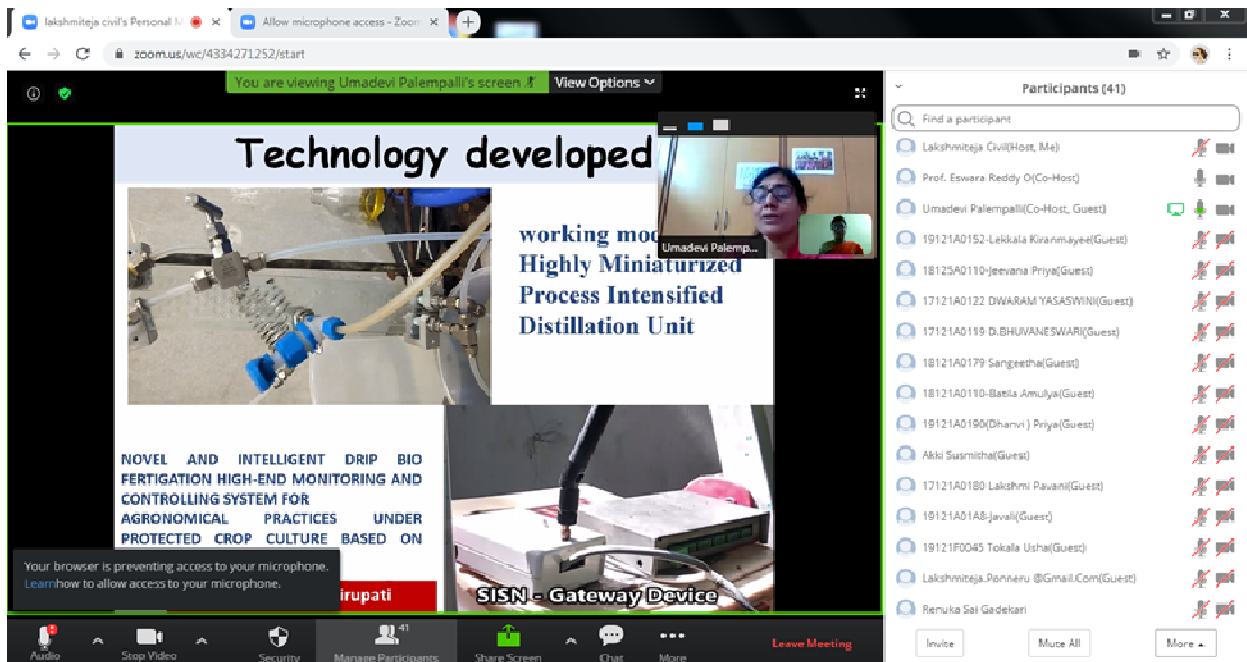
lakshmiteja civil's Personal M ×
Allow microphone access - Zoom ×
zoom.us/wc/4334271252/start

You are viewing Umadevi Palempalli's screen
View Options

Technology developed

working mod
Highly Miniaturized
Process Intensified
Distillation Unit

Umadevi Palemp...

NOVEL AND INTELLIGENT DRIP BIO FERTIGATION HIGH-END MONITORING AND CONTROLLING SYSTEM FOR AGRONOMICAL PRACTICES UNDER PROTECTED CROP CULTURE BASED ON

irupati

SISN - Gateway Device

Your browser is preventing access to your microphone. Learn how to allow access to your microphone.

Audio
Stop Video
Security
41
Manage Participants
Share Screen
Chat
More
Leave Meeting

Participants (41)
Find a participant
Lakshmiteja Civil(Host, Me)
Prof. Eswara Reddy O(Co-Host)
Umadevi Palempalli(Co-Host, Guest)
19121A0152-Lekkala Kiranmayee(Guest)
18125A0110-Jeevana Priya(Guest)
17121A0122 DWARAM YASASWINI(Guest)
17121A0119 B.BHUVANESWARI(Guest)
18121A0179 Sangeetha(Guest)
18121A0110-Batila Amulya(Guest)
19121A0190(Dhanvi ) Priya(Guest)
Akki Susmitha(Guest)
17121A0180 Lakshmi Pavani(Guest)
19121A01A8-Javali(Guest)
19121F0045 Tokala Usha(Guest)
Lakshmiteja.Ponneru @Gmail.Com(Guest)
Renuka Sai Gadekari
Invite
Mute All
More